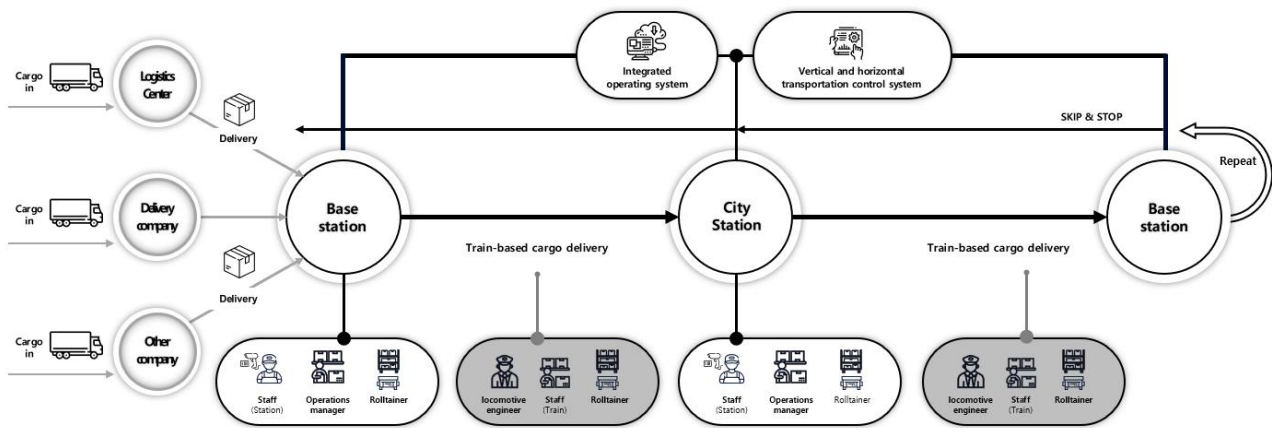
Integrated operating system

Vertical and horizontal transportation control system

Cargo in

Logistics Center

Delivery

SKIP & STOP

Repeat

Cargo in

Delivery company

Base station

City Station

Base station

Delivery

Train-based cargo delivery

Train-based cargo delivery

Cargo in

Other company

Staff (Station)

Operations manager

Rolltainer

locomotive engineer

Staff (Train)

Rolltainer

Staff (Station)

Operations manager

Rolltainer

locomotive engineer

Staff (Train)

Rolltainer